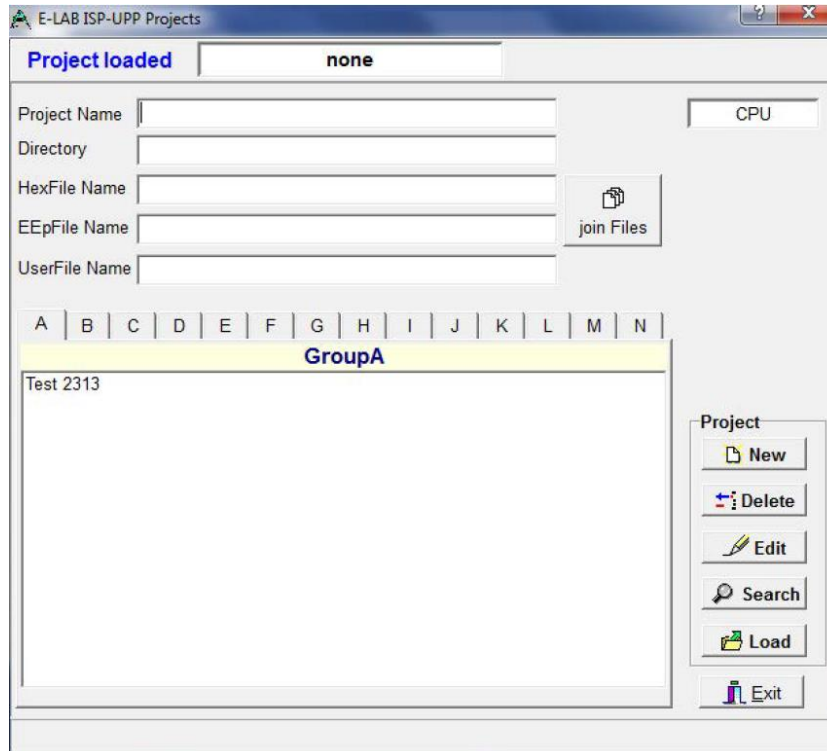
E-LAB ISP-UPP Projects

Project loaded none

Project Name
Directory
HexFile Name
EEpFile Name
UserFile Name

CPU

join Files

A B C D E F G H I J K L M N

GroupA

Test 2313

Project
New
Delete
Edit
Search
Load

Exit